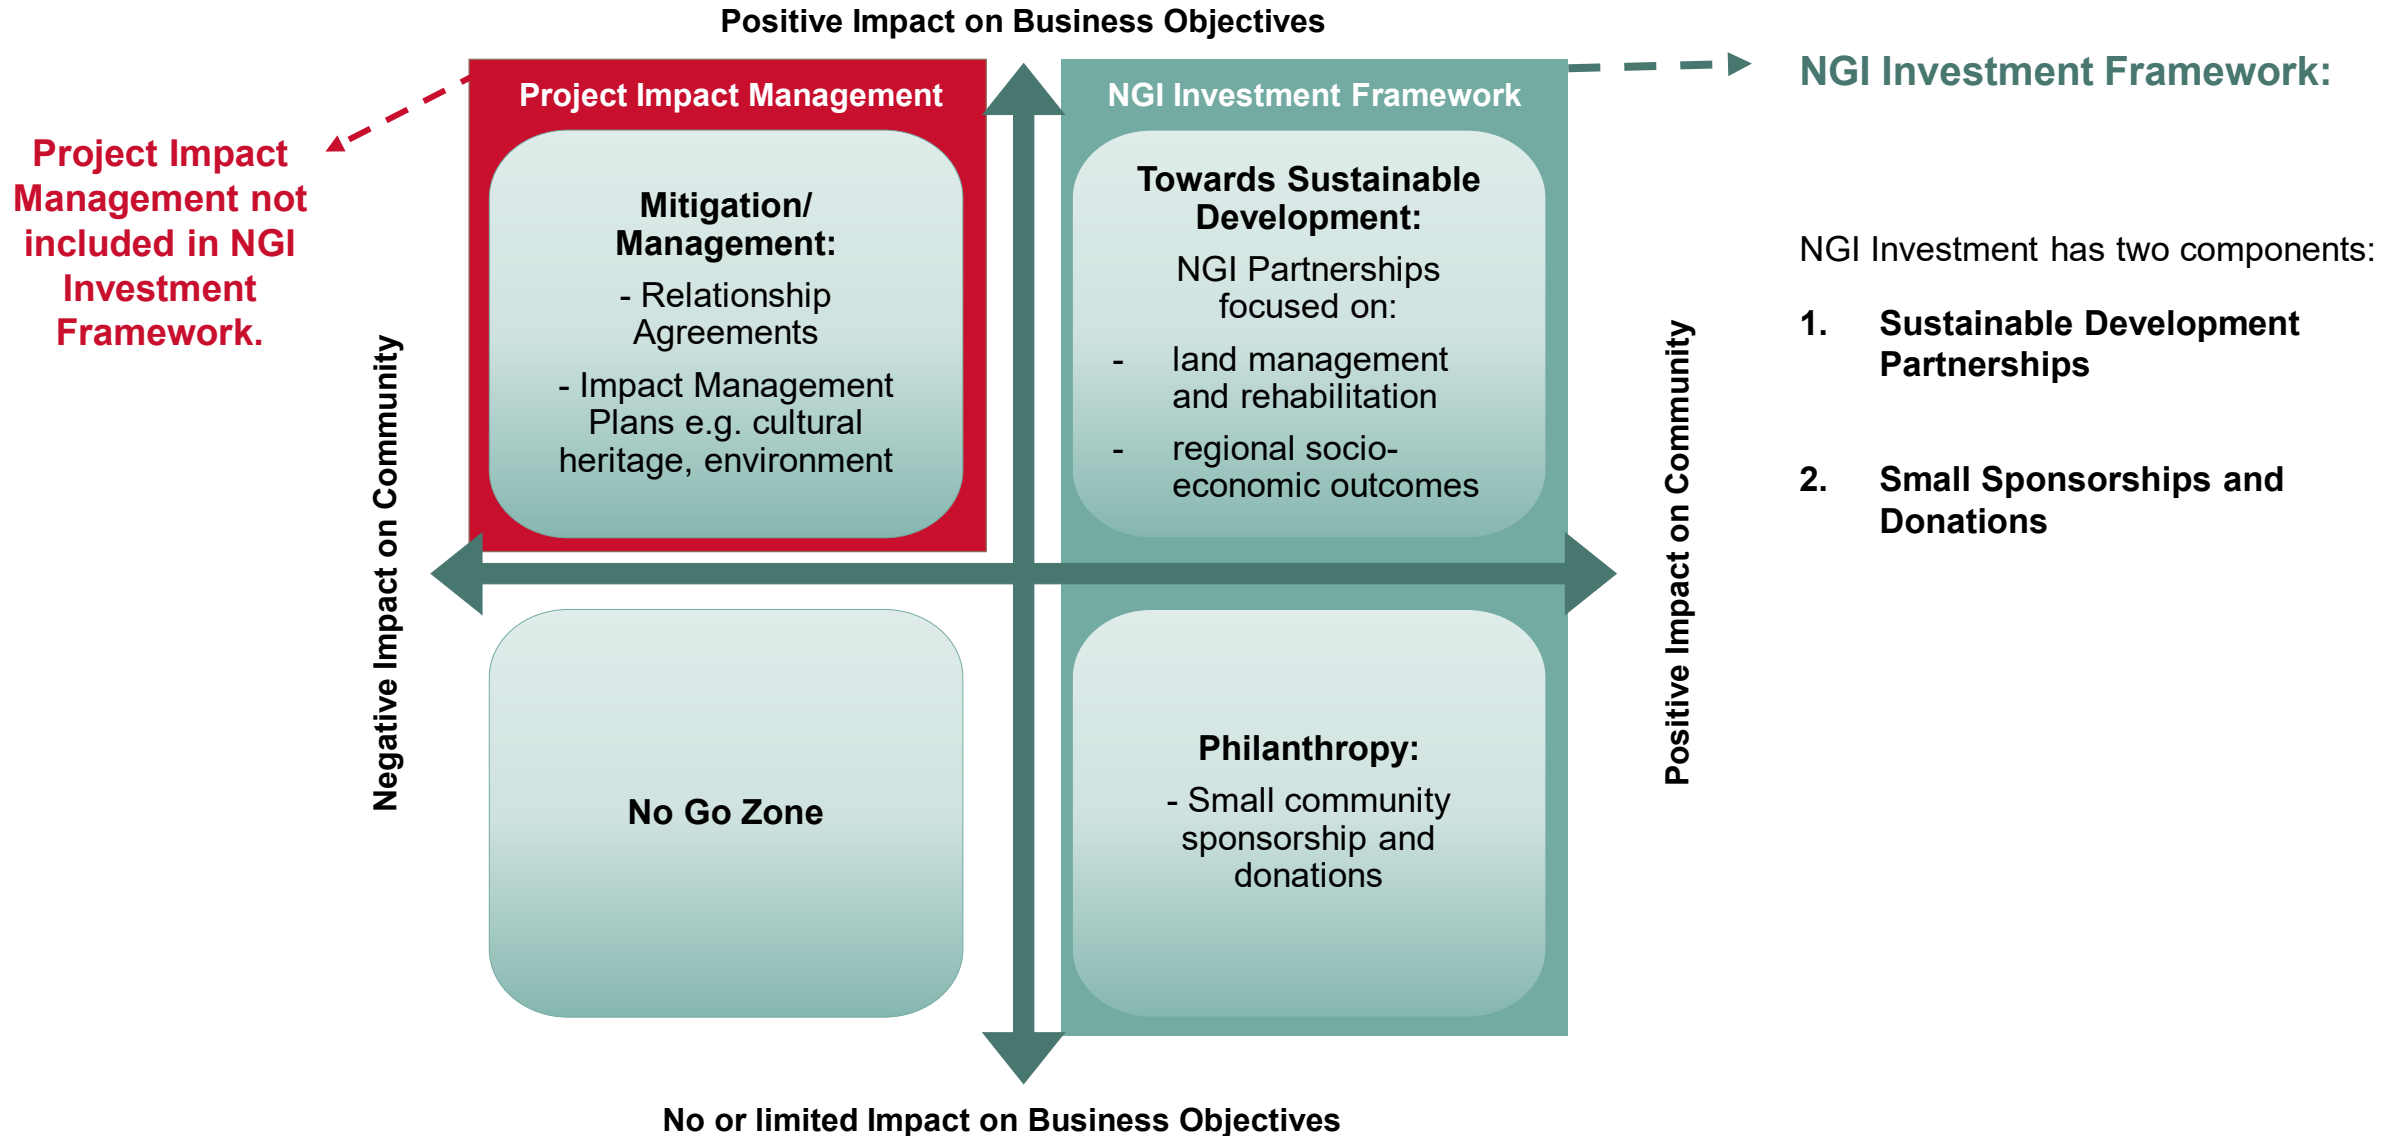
Positive Impact on Business Objectives

Project Impact Management not included in NGI Investment Framework.

Project Impact Management

Mitigation/ Management:

- Relationship Agreements

- Impact Management Plans e.g. cultural heritage, environment

NGI Investment Framework

Towards Sustainable Development:

NGI Partnerships focused on:

- land management and rehabilitation

- regional socio-economic outcomes

NGI Investment Framework:

NGI Investment has two components:

1. Sustainable Development Partnerships

2. Small Sponsorships and Donations

Negative Impact on Community

Positive Impact on Community

No Go Zone

Philanthropy:

- Small community sponsorship and donations

No or limited Impact on Business Objectives